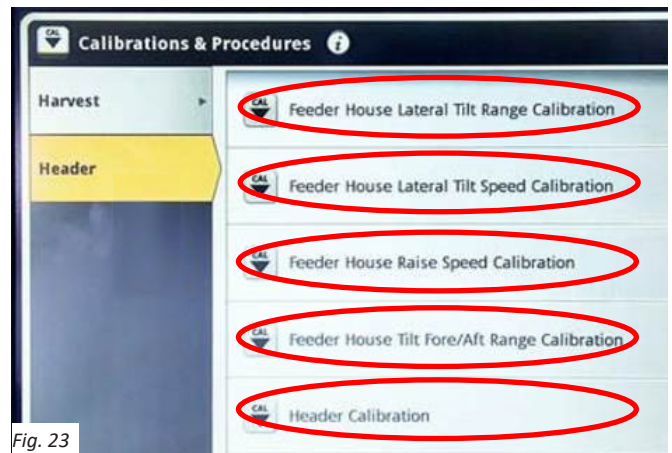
CAL Calibrations & Procedures

Harvest

Header

CAL Feeder House Lateral Tilt Range Calibration

CAL Feeder House Lateral Tilt Speed Calibration

CAL Feeder House Raise Speed Calibration

CAL Feeder House Tilt Fore/Aft Range Calibration

CAL Header Calibration

Fig. 23